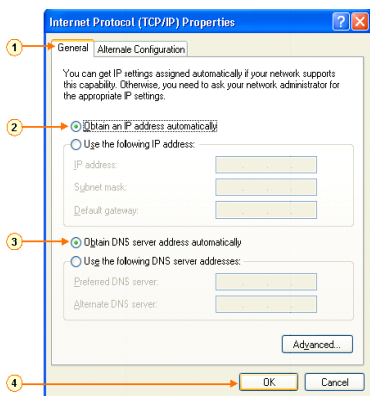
Internet Protocol (TCP/IP) Properties

?
X

1
General
Alternate Configuration

You can get IP settings assigned automatically if your network supports this capability. Otherwise, you need to ask your network administrator for the appropriate IP settings.

2
Obtain an IP address automatically

Use the following IP address:

IP address:

Subnet mask:

Default gateway:

3
Obtain DNS server address automatically

Use the following DNS server addresses:

Preferred DNS server:

Alternate DNS server:

Advanced...

4
OK
Cancel